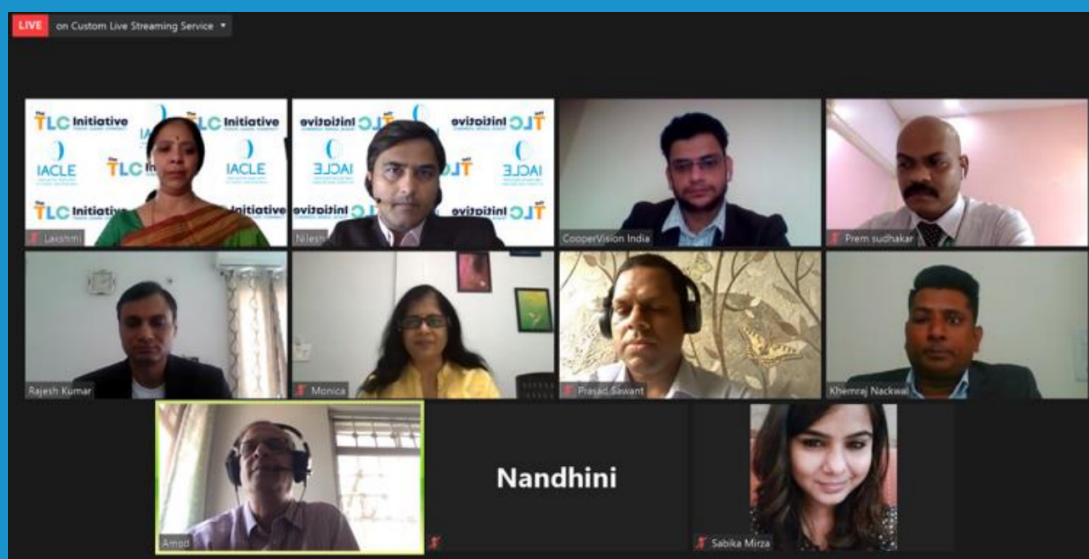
LIVE on Custom Live Streaming Service

TLC Initiative IACLE TLC Initiative IACLE TLC Initiative

Lakshmi

Nilesh

CooperVision India

Prem sudhakar

Rajesh Kumar

Monica

Prasad Sawant

Khemraj Nackwal

Amod

Nandhini

Sabika Mirza